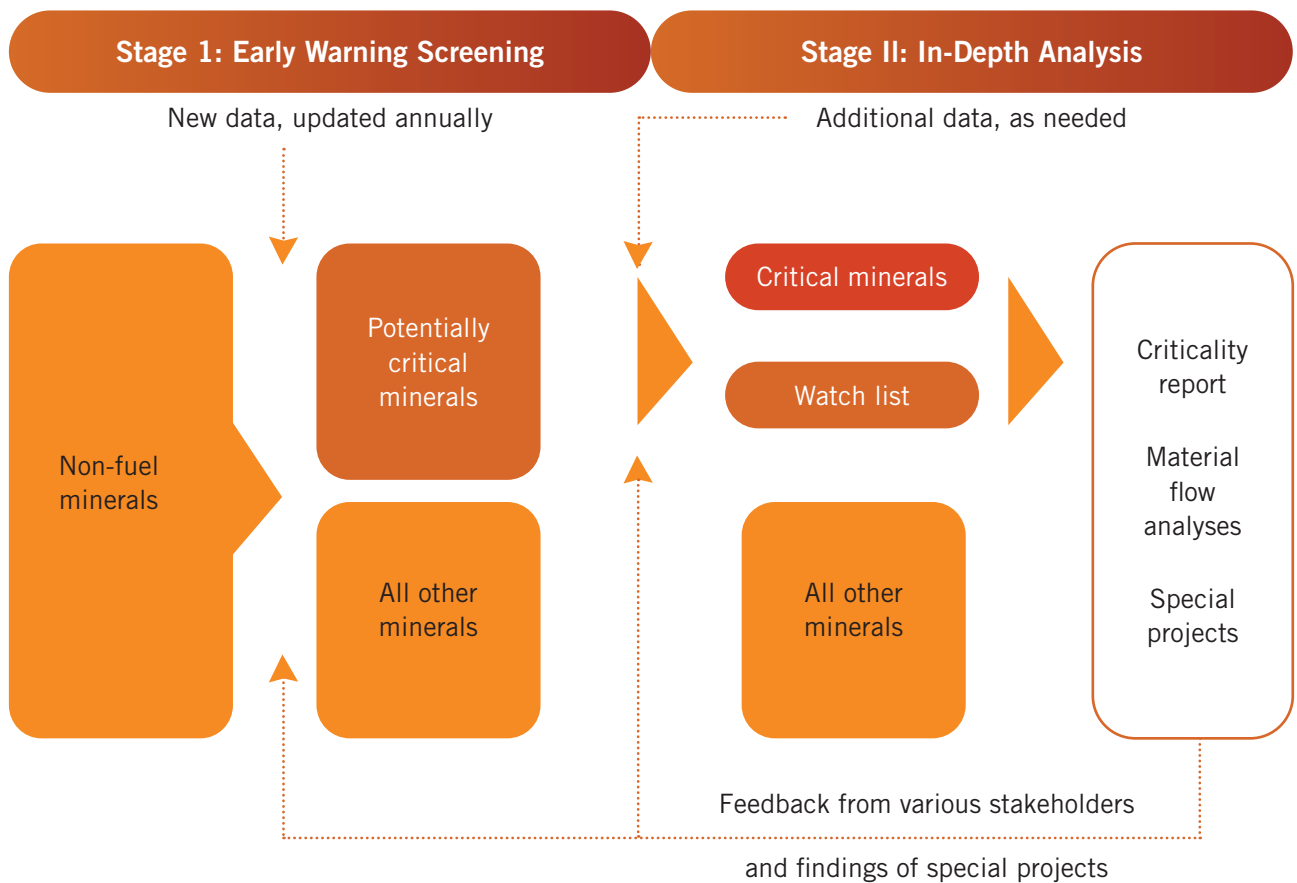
Stage 1: Early Warning Screening

Stage II: In-Depth Analysis

New data, updated annually

Additional data, as needed

Non-fuel minerals

Potentially critical minerals

All other minerals

Critical minerals

Watch list

All other minerals

Criticality report

Material flow analyses

Special projects

Feedback from various stakeholders

and findings of special projects